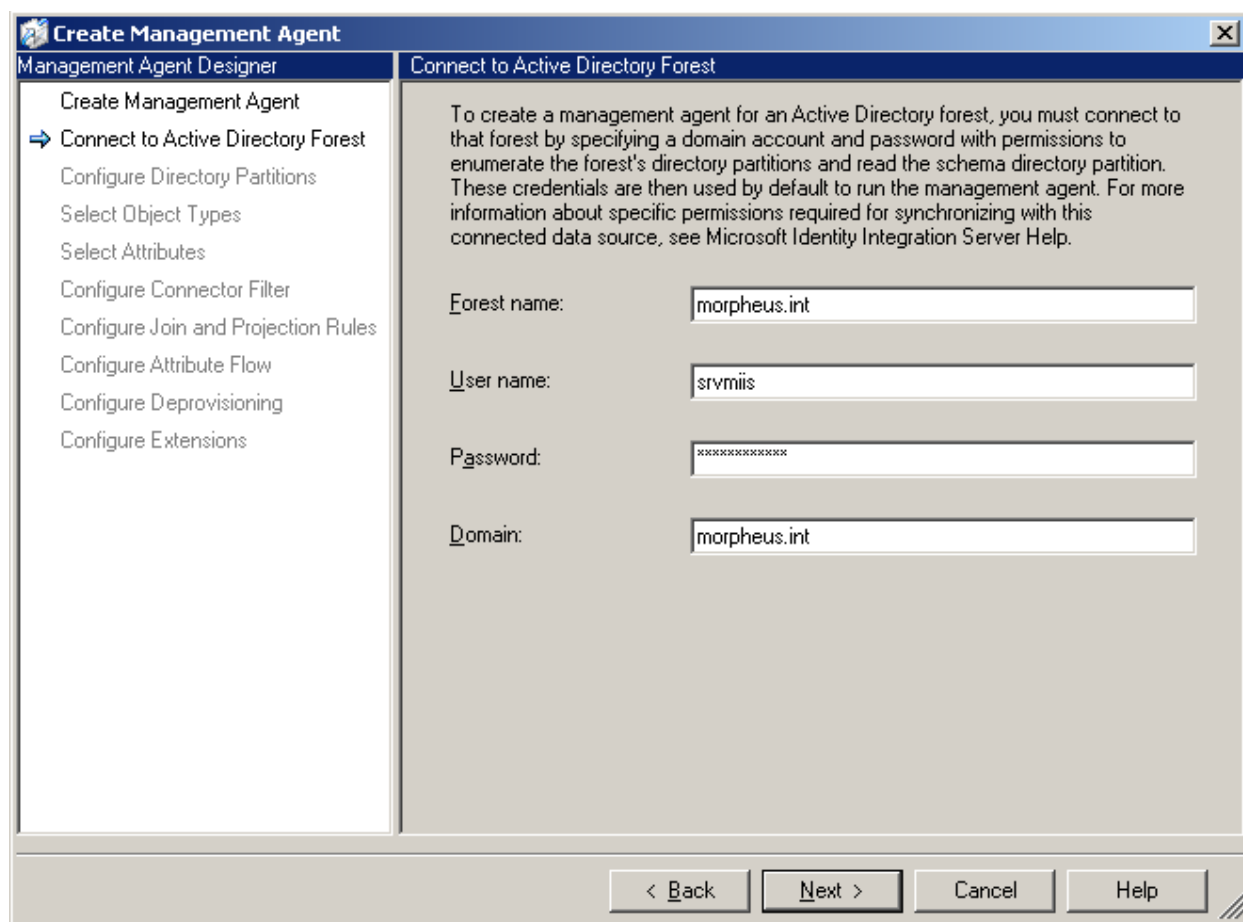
Create Management Agent

Management Agent Designer

Create Management Agent
Connect to Active Directory Forest
Configure Directory Partitions
Select Object Types
Select Attributes
Configure Connector Filter
Configure Join and Projection Rules
Configure Attribute Flow
Configure Deprovisioning
Configure Extensions

Connect to Active Directory Forest

To create a management agent for an Active Directory forest, you must connect to that forest by specifying a domain account and password with permissions to enumerate the forest's directory partitions and read the schema directory partition. These credentials are then used by default to run the management agent. For more information about specific permissions required for synchronizing with this connected data source, see Microsoft Identity Integration Server Help.

Forest name: morpheus.int

User name: srvmiis

Password: ************

Domain: morpheus.int

< Back Next > Cancel Help